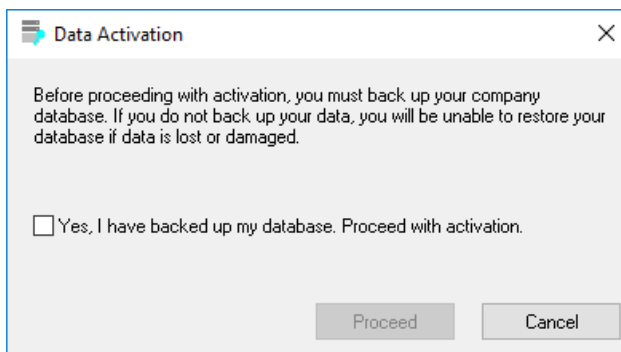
Data Activation

×

Before proceeding with activation, you must back up your company database. If you do not back up your data, you will be unable to restore your database if data is lost or damaged.

Yes, I have backed up my database. Proceed with activation.

Proceed

Cancel